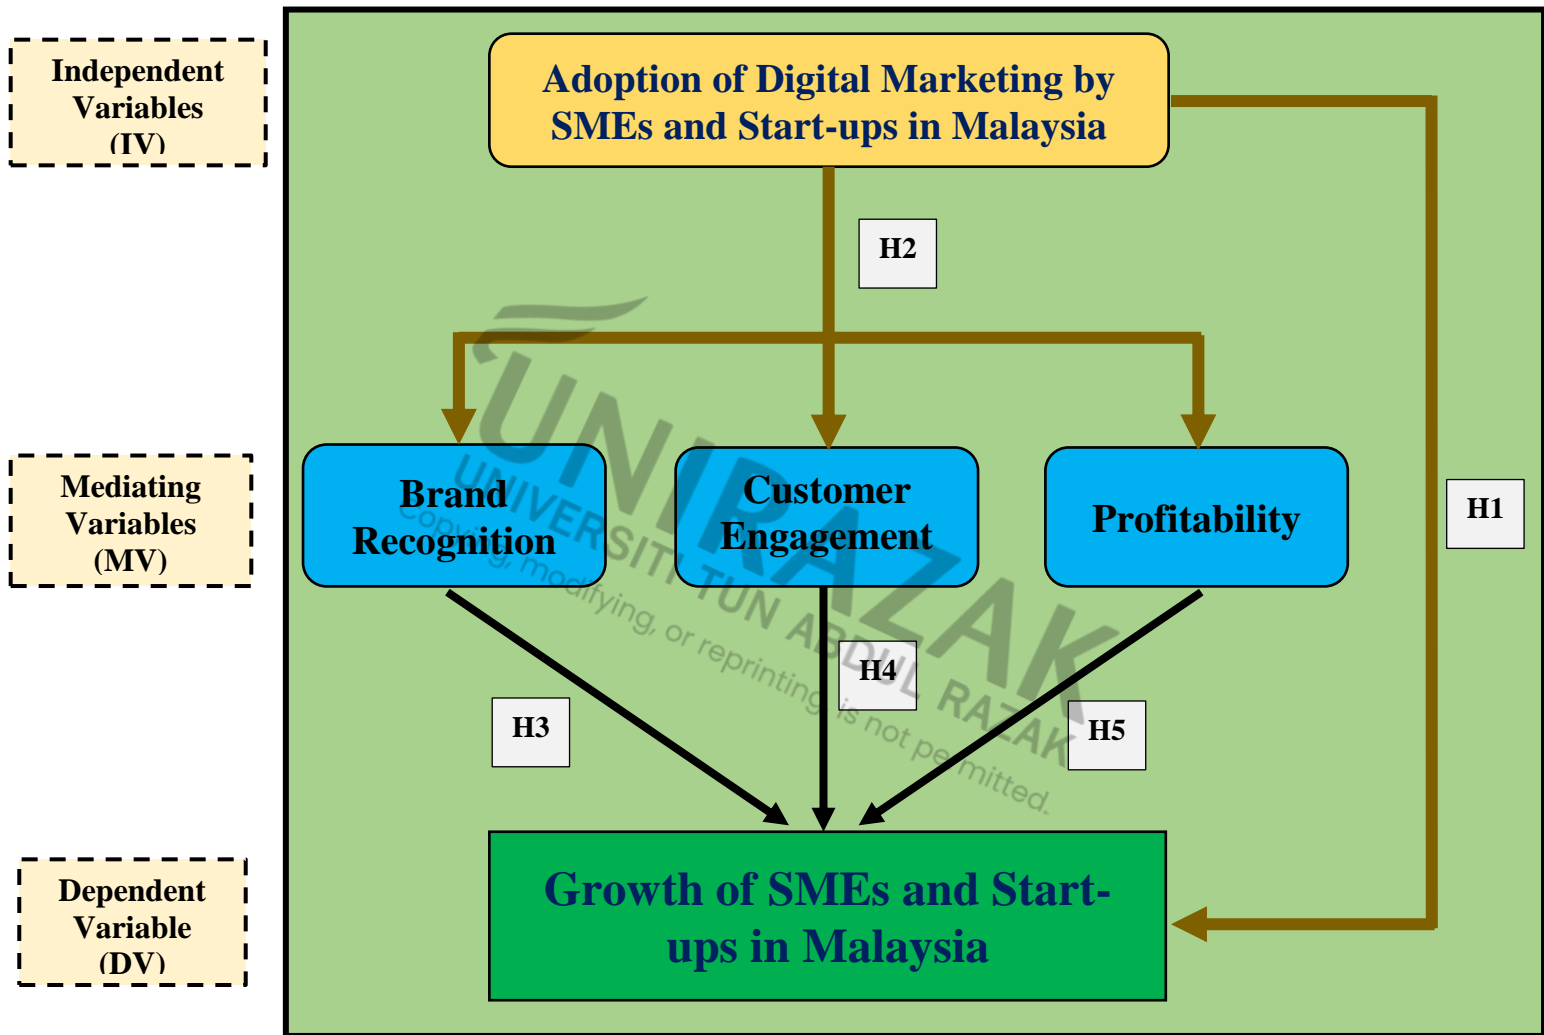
Independent Variables (IV)

Adoption of Digital Marketing by SMEs and Start-ups in Malaysia

H2

H1

Mediating Variables (MV)

Brand Recognition

Customer Engagement

Profitability

H3

H4

H5

Dependent Variable (DV)

Growth of SMEs and Start-ups in Malaysia

UNIRAZAK
UNIVERSITI TUN ABDUL RAZAK
Copying, modifying, or reprinting is not permitted.